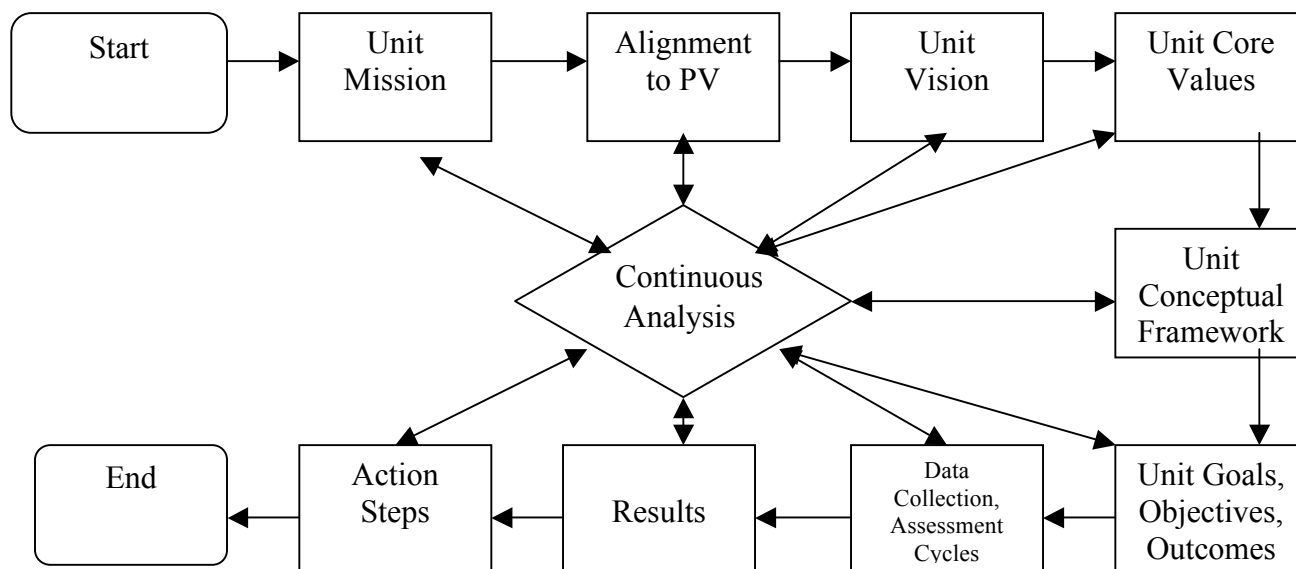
Start

Unit Mission

Alignment to PV

Unit Vision

Unit Core Values

Continuous Analysis

Unit Conceptual Framework

End

Action Steps

Results

Data Collection, Assessment Cycles

Unit Goals, Objectives, Outcomes